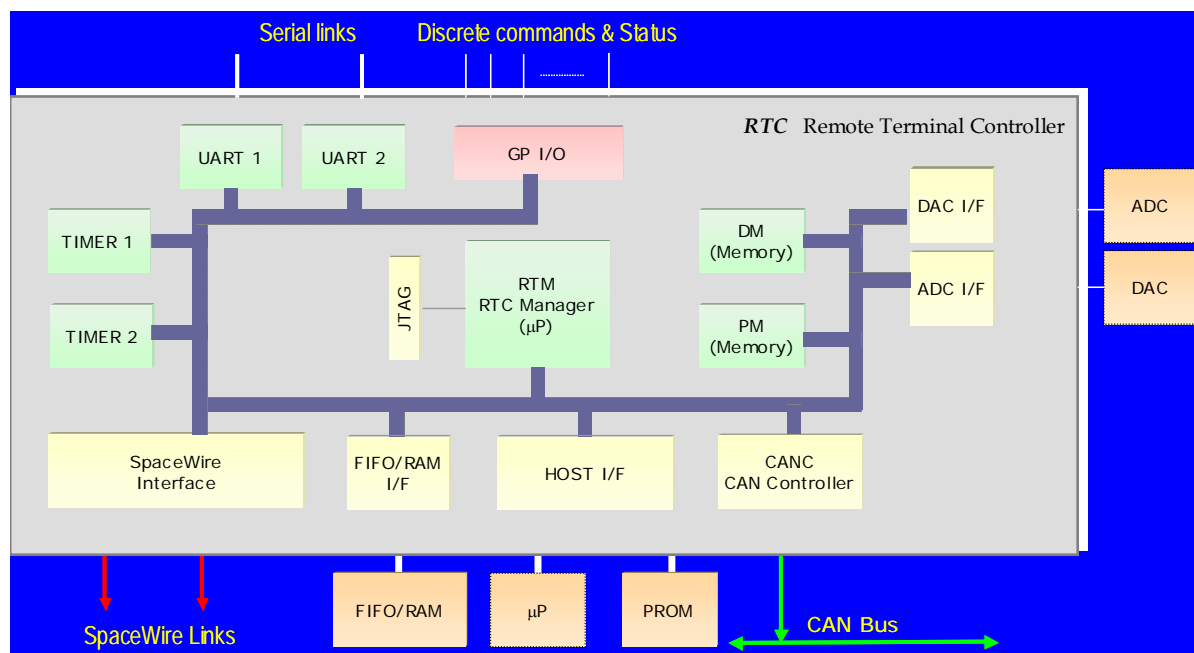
Serial links

Discrete commands & Status

.........

*RTC* Remote Terminal Controller

UART 1

UART 2

GP I/O

TIMER 1

TIMER 2

JTAG

RTM
RTC Manager
(μP)

DM
(Memory)

PM
(Memory)

DAC I/F

ADC I/F

ADC

DAC

SpaceWire
Interface

FIFO/RAM
I/F

HOST I/F

CANC
CAN Controller

FIFO/RAM

μP

PROM

SpaceWire Links

CAN Bus